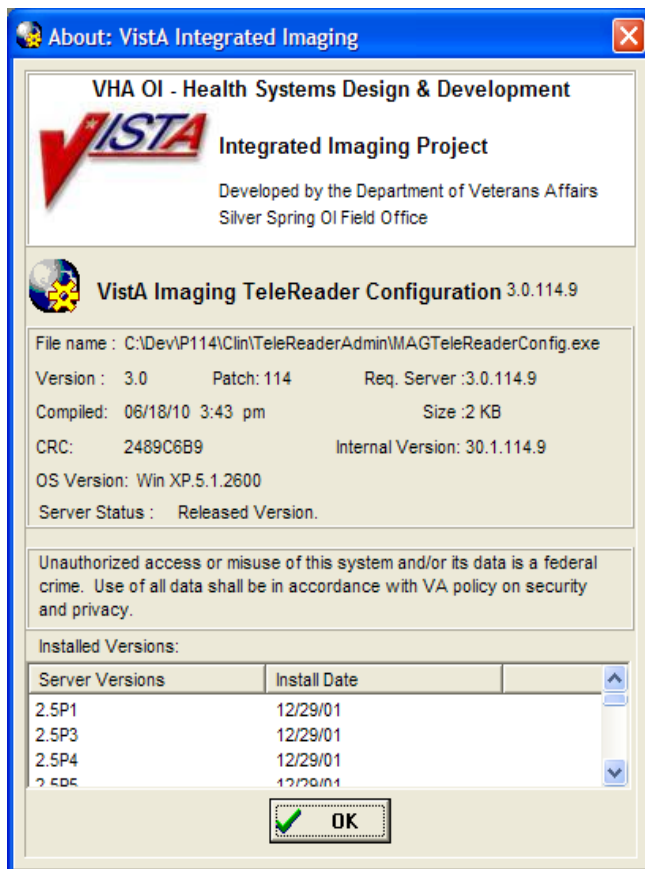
About: VistA Integrated Imaging

VHA OI - Health Systems Design & Development

VISTA

Integrated Imaging Project

Developed by the Department of Veterans Affairs
Silver Spring OI Field Office

VistA Imaging TeleReader Configuration 3.0.114.9

File name : C:\Dev\P114\Clin\TeleReaderAdmin\MAGTeleReaderConfig.exe

Version : 3.0 Patch: 114 Req. Server :3.0.114.9

Compiled: 06/18/10 3:43 pm Size :2 KB

CRC: 2489C6B9 Internal Version: 30.1.114.9

OS Version: Win XP.5.1.2600

Server Status : Released Version.

Unauthorized access or misuse of this system and/or its data is a federal crime. Use of all data shall be in accordance with VA policy on security and privacy.

Installed Versions:

| Server Versions | Install Date |
|---|---|
| 2.5P1 | 12/29/01 |
| 2.5P3 | 12/29/01 |
| 2.5P4 | 12/29/01 |
| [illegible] | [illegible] |

OK